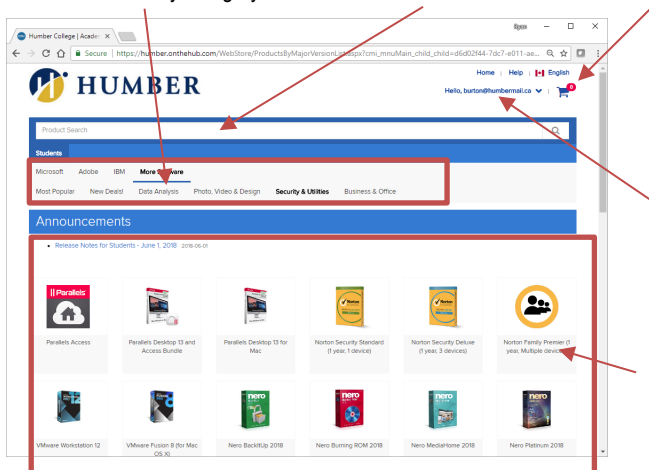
Humber College | Academ ×

Secure | https://humber.onthehub.com/WebStore/ProductsByMajorVersionList.aspx?cmi_mnuMain_child_child=d6d02f44-7dc7-e011-ae...

HUMBER

Home | Help | English

Hello, burton@humbermail.ca

0

Product Search

Students

Microsoft Adobe IBM More Software

Most Popular New Deals! Data Analysis Photo, Video & Design Security & Utilities Business & Office

Announcements

• Release Notes for Students - June 1, 2018 2018-06-01

Parallels

Parallels Access

Parallels Desktop 13 and Access Bundle

Parallels Desktop 13 for Mac

Norton Security Standard (1 year, 1 device)

Norton Security Deluxe (1 year, 3 devices)

Norton Family Premier (1 year, Multiple devices)

VMware Workstation 12

VMware Fusion 8 (for Mac OS X)

Nero BackItUp 2018

Nero Burning ROM 2018

Nero MediaHome 2018

Nero Platinum 2018